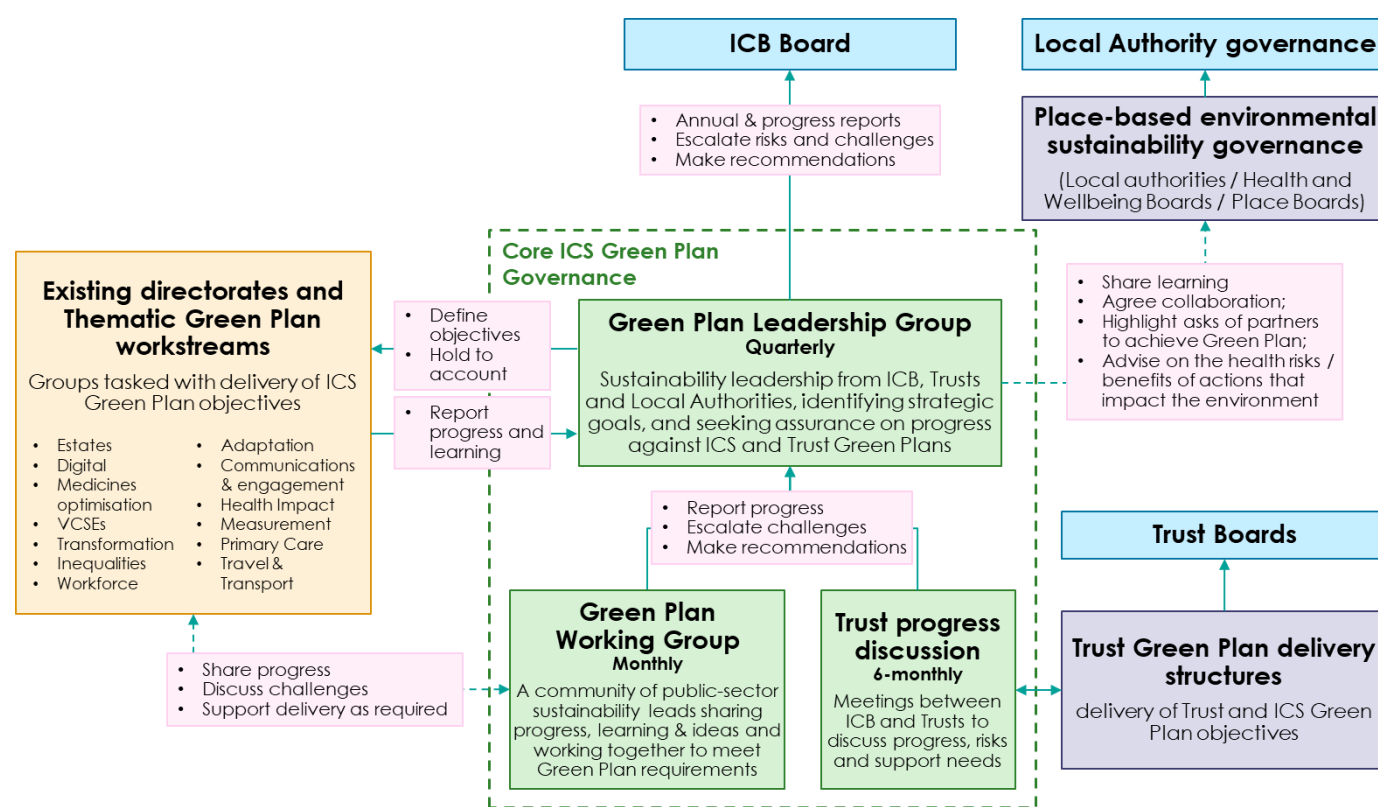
ICB Board

Local Authority governance

- Annual & progress reports
- Escalate risks and challenges
- Make recommendations

Place-based environmental sustainability governance

(Local authorities / Health and Wellbeing Boards / Place Boards)

Core ICS Green Plan Governance

Existing directorates and Thematic Green Plan workstreams

Groups tasked with delivery of ICS Green Plan objectives

- Estates
- Digital
- Medicines optimisation
- VCSEs
- Transformation
- Inequalities
- Workforce

- Adaptation
- Communications & engagement
- Health Impact
- Measurement
- Primary Care
- Travel & Transport

- Define objectives
- Hold to account

- Report progress and learning

Green Plan Leadership Group
Quarterly

Sustainability leadership from ICB, Trusts and Local Authorities, identifying strategic goals, and seeking assurance on progress against ICS and Trust Green Plans

- Share learning
- Agree collaboration;
- Highlight asks of partners to achieve Green Plan;
- Advise on the health risks / benefits of actions that impact the environment

- Report progress
- Escalate challenges
- Make recommendations

Trust Boards

Green Plan Working Group
Monthly

A community of public-sector sustainability leads sharing progress, learning & ideas and working together to meet Green Plan requirements

Trust progress discussion
6-monthly

Meetings between ICB and Trusts to discuss progress, risks and support needs

Trust Green Plan delivery structures

delivery of Trust and ICS Green Plan objectives

- Share progress
- Discuss challenges
- Support delivery as required